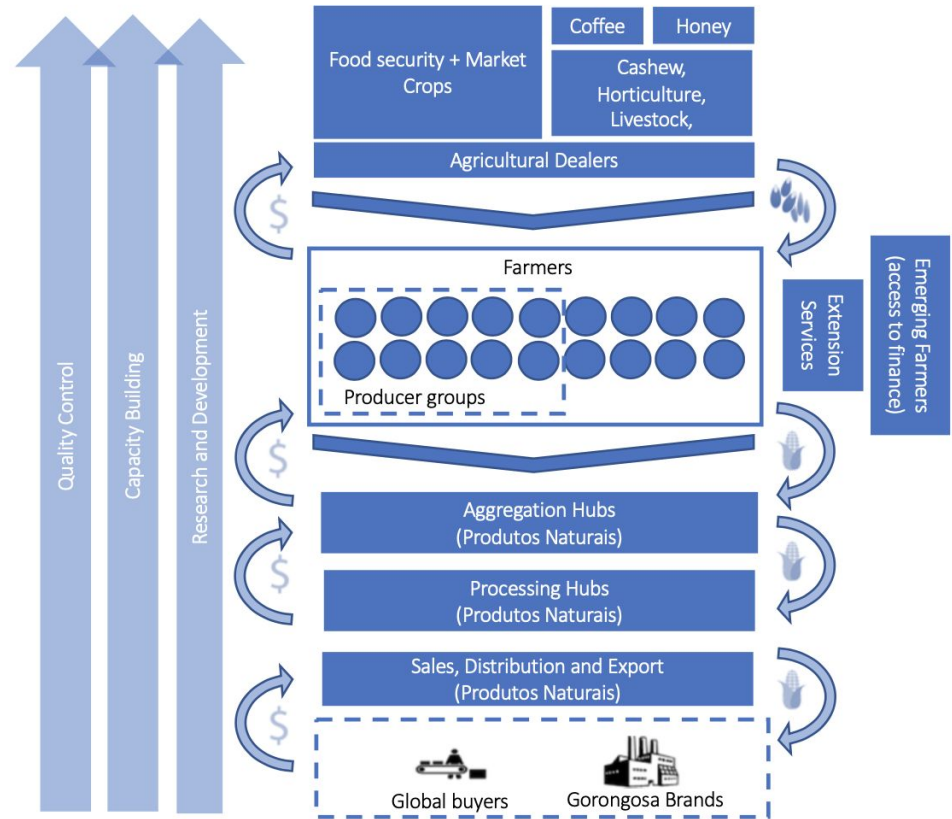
Quality Control

Capacity Building

Research and Development

Food security + Market Crops

Coffee

Honey

Cashew, Horticulture, Livestock,

Agricultural Dealers

$

Farmers

Producer groups

Extension Services

Emerging Farmers (access to finance)

$

Aggregation Hubs (Produtos Naturais)

$

Processing Hubs (Produtos Naturais)

Sales, Distribution and Export (Produtos Naturais)

$

Global buyers

Gorongosa Brands